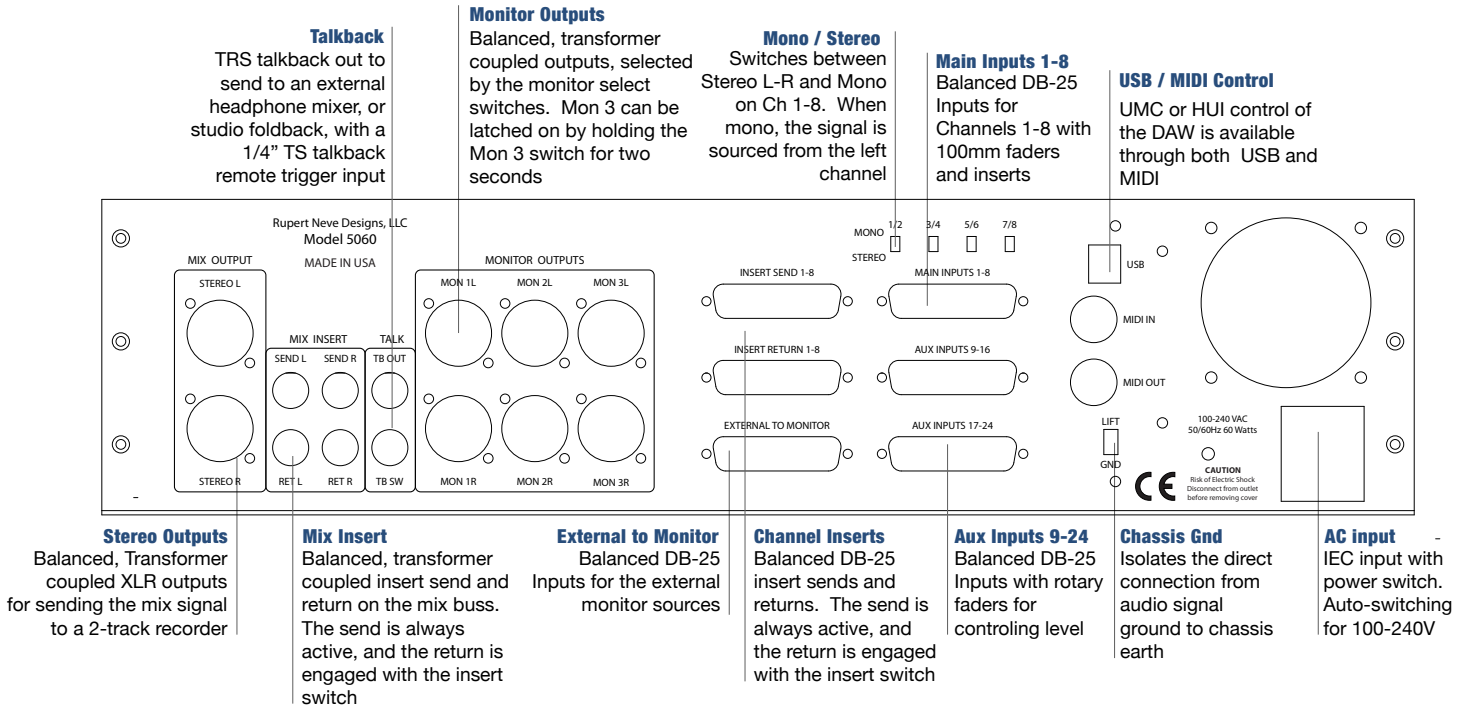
**Talkback**
TRS talkback out to send to an external headphone mixer, or studio foldback, with a 1/4" TS talkback remote trigger input

**Monitor Outputs**
Balanced, transformer coupled outputs, selected by the monitor select switches. Mon 3 can be latched on by holding the Mon 3 switch for two seconds

**Mono / Stereo**
Switches between Stereo L-R and Mono on Ch 1-8. When mono, the signal is sourced from the left channel

**Main Inputs 1-8**
Balanced DB-25 Inputs for Channels 1-8 with 100mm faders and inserts

**USB / MIDI Control**
UMC or HUI control of the DAW is available through both USB and MIDI

Rupert Neve Designs, LLC
Model 5060
MADE IN USA

MIX OUTPUT
STEREO L
STEREO R

MIX INSERT
SEND L
SEND R
RET L
RET R

TALK
TB OUT
TB SW

MONITOR OUTPUTS
MON 1L
MON 2L
MON 3L
MON 1R
MON 2R
MON 3R

MONO
STEREO
1/2
3/4
5/6
7/8

INSERT SEND 1-8
MAIN INPUTS 1-8
INSERT RETURN 1-8
AUX INPUTS 9-16
EXTERNAL TO MONITOR
AUX INPUTS 17-24

USB
MIDI IN
MIDI OUT
LIFT
GND
100-240 VAC
50/60Hz 60 Watts
CAUTION
Risk of Electric Shock
Disconnect from outlet before removing cover
CE

**Stereo Outputs**
Balanced, Transformer coupled XLR outputs for sending the mix signal to a 2-track recorder

**Mix Insert**
Balanced, transformer coupled insert send and return on the mix buss. The send is always active, and the return is engaged with the insert switch

**External to Monitor**
Balanced DB-25 Inputs for the external monitor sources

**Channel Inserts**
Balanced DB-25 insert sends and returns. The send is always active, and the return is engaged with the insert switch

**Aux Inputs 9-24**
Balanced DB-25 Inputs with rotary faders for controling level

**Chassis Gnd**
Isolates the direct connection from audio signal ground to chassis earth

**AC input**
IEC input with power switch. Auto-switching for 100-240V